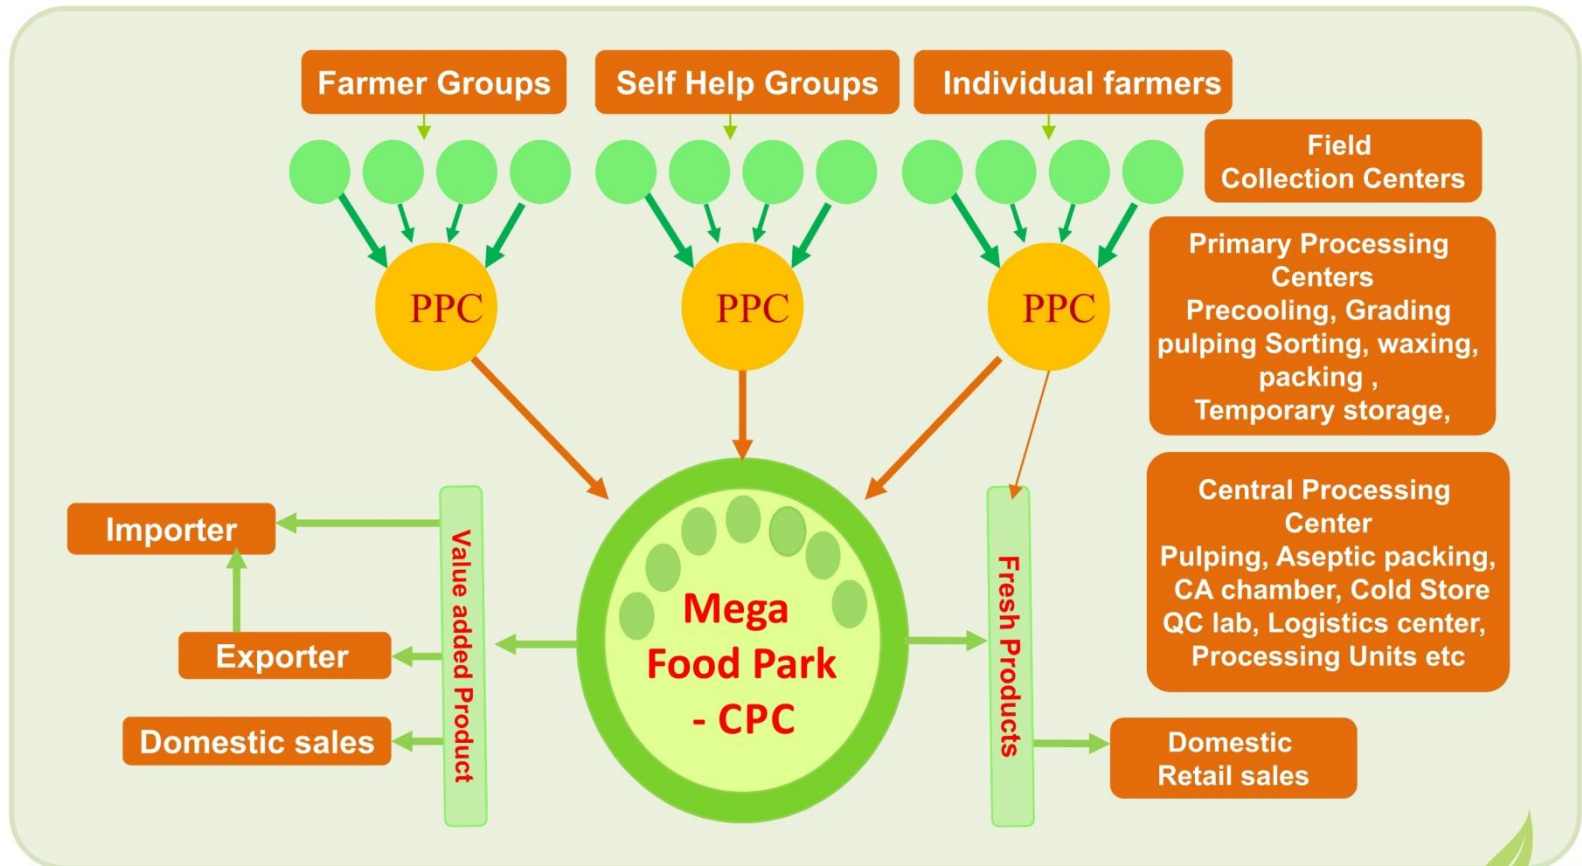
Farmer Groups

Self Help Groups

Individual farmers

Field Collection Centers

PPC

PPC

PPC

Primary Processing Centers
Precooling, Grading pulping Sorting, waxing, packing ,
Temporary storage,

Central Processing Center
Pulping, Aseptic packing, CA chamber, Cold Store QC lab, Logistics center, Processing Units etc

Importer

Exporter

Domestic sales

Value added Product

Mega Food Park - CPC

Fresh Products

Domestic Retail sales